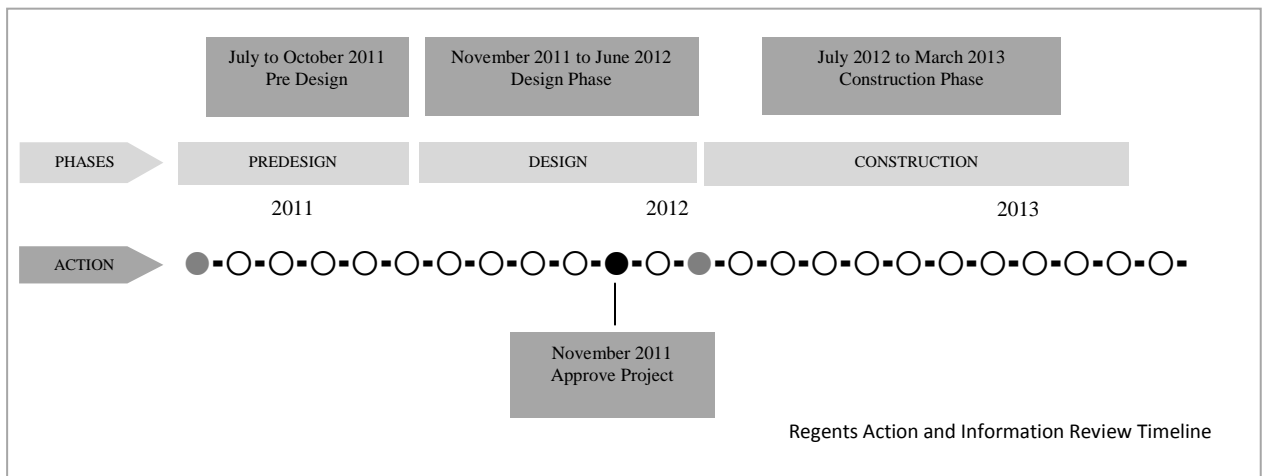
July to October 2011
Pre Design

November 2011 to June 2012
Design Phase

July 2012 to March 2013
Construction Phase

PHASES

PREDESIGN

DESIGN

CONSTRUCTION

2011

2012

2013

ACTION

November 2011
Approve Project

Regents Action and Information Review Timeline